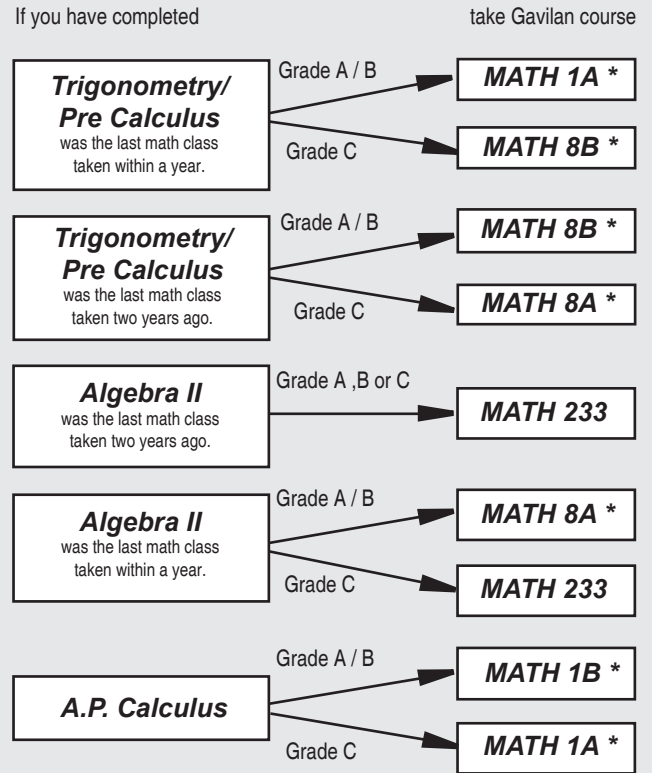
If you have completed

take Gavilan course

Trigonometry/ Pre Calculus
was the last math class taken within a year.

Grade A / B

MATH 1A *

Grade C

MATH 8B *

Trigonometry/ Pre Calculus
was the last math class taken two years ago.

Grade A / B

MATH 8B *

Grade C

MATH 8A *

Algebra II
was the last math class taken two years ago.

Grade A ,B or C

MATH 233

Algebra II
was the last math class taken within a year.

Grade A / B

MATH 8A *

Grade C

MATH 233

A.P. Calculus

Grade A / B

MATH 1B *

Grade C

MATH 1A *